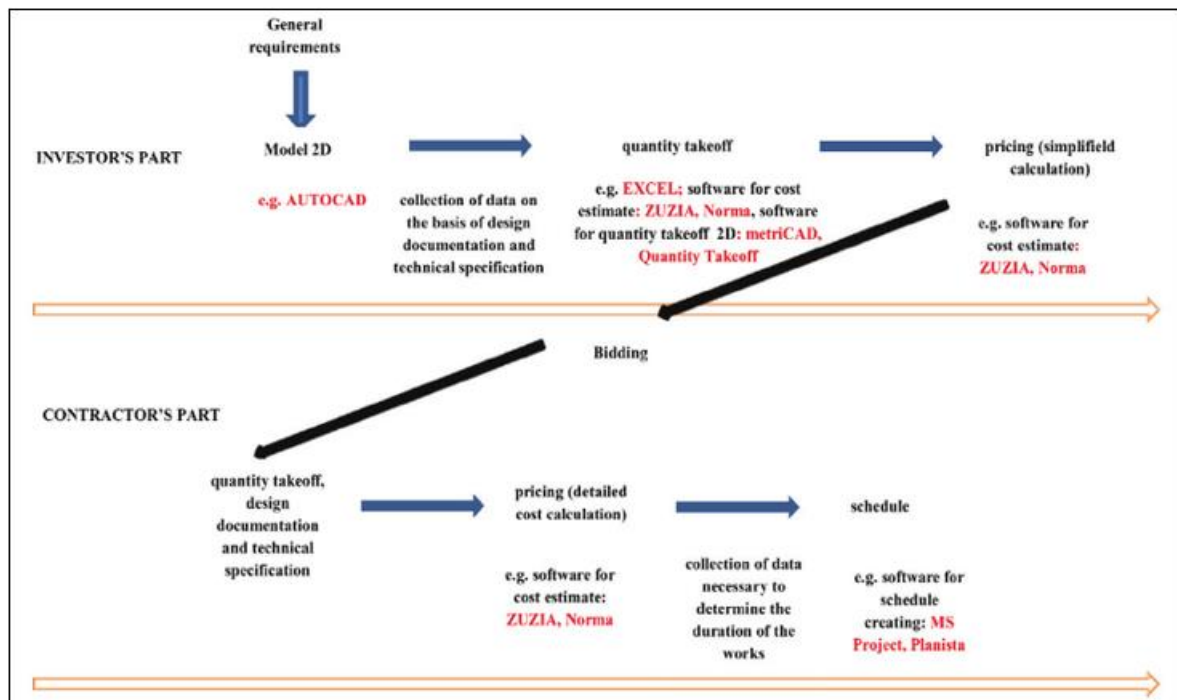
General requirements

INVESTOR'S PART

Model 2D

e.g. AUTOCAD

collection of data on the basis of design documentation and technical specification

quantity takeoff

e.g. EXCEL; software for cost estimate: ZUZIA, Norma, software for quantity takeoff 2D: metriCAD, Quantity Takeoff

pricing (simplifield calculation)

e.g. software for cost estimate: ZUZIA, Norma

Bidding

CONTRACTOR'S PART

quantity takeoff, design documentation and technical specification

pricing (detailed cost calculation)

e.g. software for cost estimate: ZUZIA, Norma

collection of data necessary to determine the duration of the works

schedule

e.g. software for schedule creating: MS Project, Planista